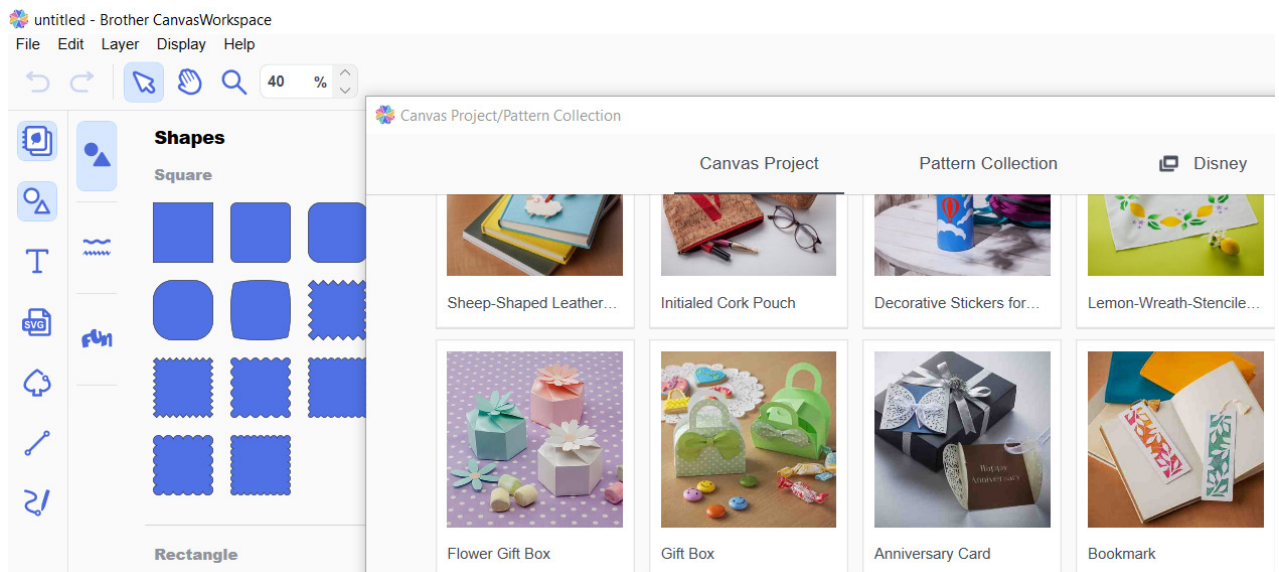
untitled - Brother CanvasWorkspace
File Edit Layer Display Help
40 %

Shapes
Square

Rectangle

Canvas Project/Pattern Collection
Canvas Project
Pattern Collection
Disney

Sheep-Shaped Leather...
Initialed Cork Pouch
Decorative Stickers for...
Lemon-Wreath-Stencile...
Flower Gift Box
Gift Box
Anniversary Card
Bookmark